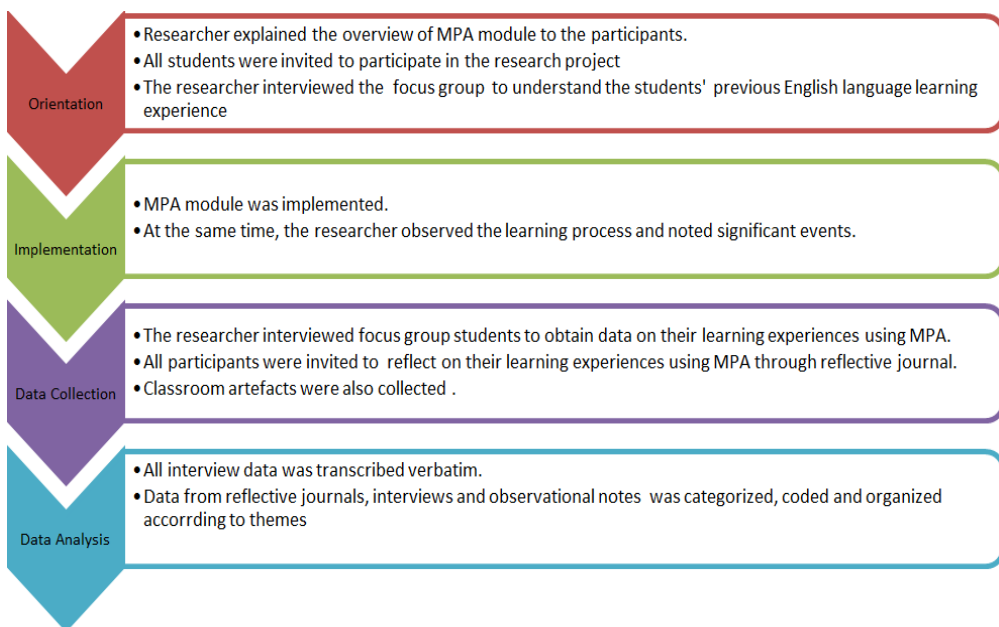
Orientation

• Researcher explained the overview of MPA module to the participants.
• All students were invited to participate in the research project
• The researcher interviewed the focus group to understand the students' previous English language learning experience

Implementation

• MPA module was implemented.
• At the same time, the researcher observed the learning process and noted significant events.

Data Collection

• The researcher interviewed focus group students to obtain data on their learning experiences using MPA.
• All participants were invited to reflect on their learning experiences using MPA through reflective journal.
• Classroom artefacts were also collected .

Data Analysis

• All interview data was transcribed verbatim.
• Data from reflective journals, interviews and observational notes was categorized, coded and organized accorrding to themes